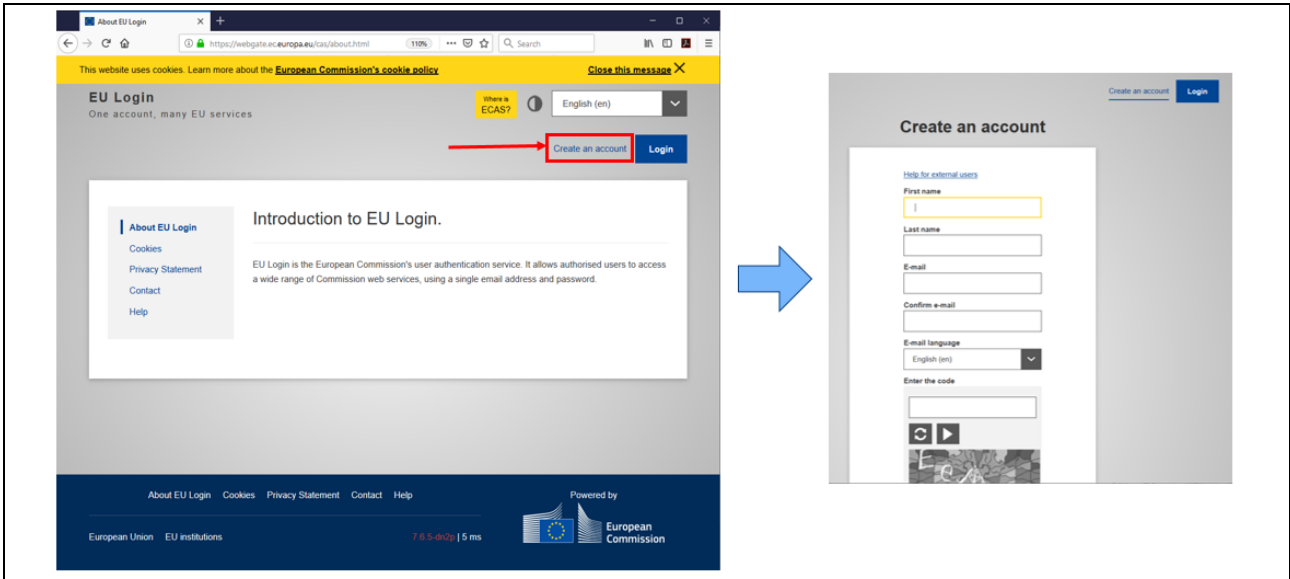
About EU Login

https://webgate.ec.europa.eu/cas/about.html 110% Search

This website uses cookies. Learn more about the European Commission's cookie policy Close this message

EU Login
One account, many EU services

Where is ECAS? English (en)

Create an account Login

About EU Login
Cookies
Privacy Statement
Contact
Help

Introduction to EU Login.

EU Login is the European Commission's user authentication service. It allows authorised users to access a wide range of Commission web services, using a single email address and password.

About EU Login Cookies Privacy Statement Contact Help

Powered by

European Union EU institutions 7.6.5-dri2p | 5 ms

European Commission

Create an account Login

Create an account

Help for external users

First name

Last name

E-mail

Confirm e-mail

E-mail language

English (en)

Enter the code